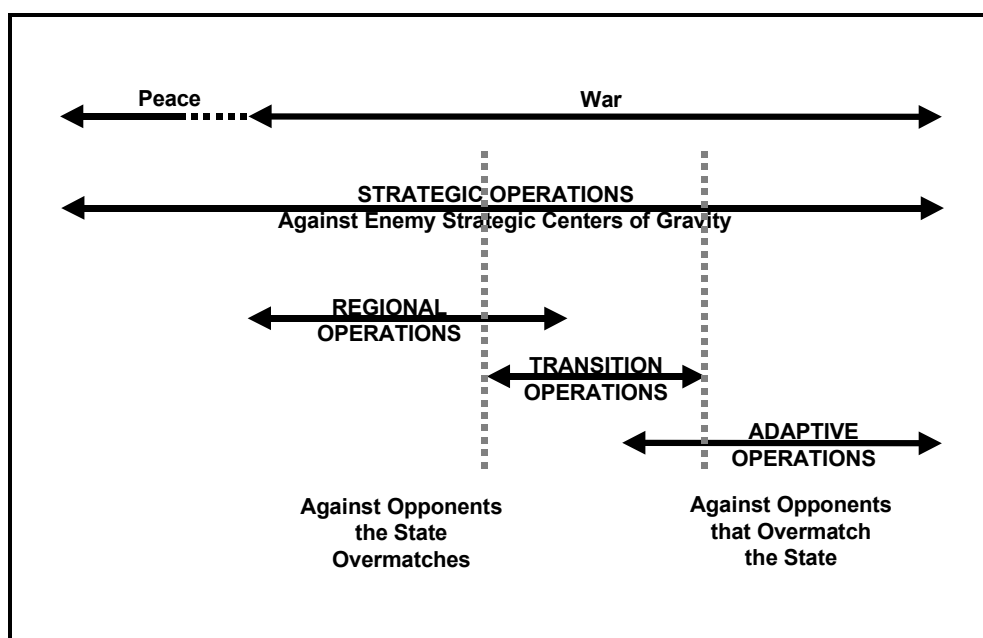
Peace

War

STRATEGIC OPERATIONS
Against Enemy Strategic Centers of Gravity

REGIONAL OPERATIONS

TRANSITION OPERATIONS

ADAPTIVE OPERATIONS

Against Opponents the State Overmatches

Against Opponents that Overmatch the State